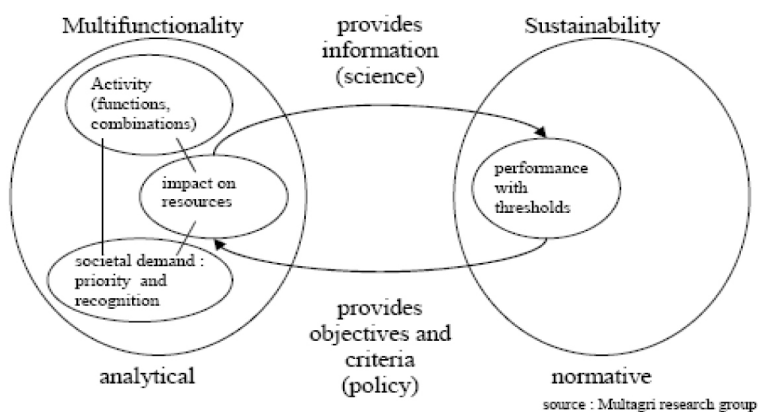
Multifunctionality

provides information (science)

Sustainability

Activity (functions, combinations)

impact on resources

performance with thresholds

societal demand : priority and recognition

provides objectives and criteria (policy)

analytical

normative

source : Multagri research group